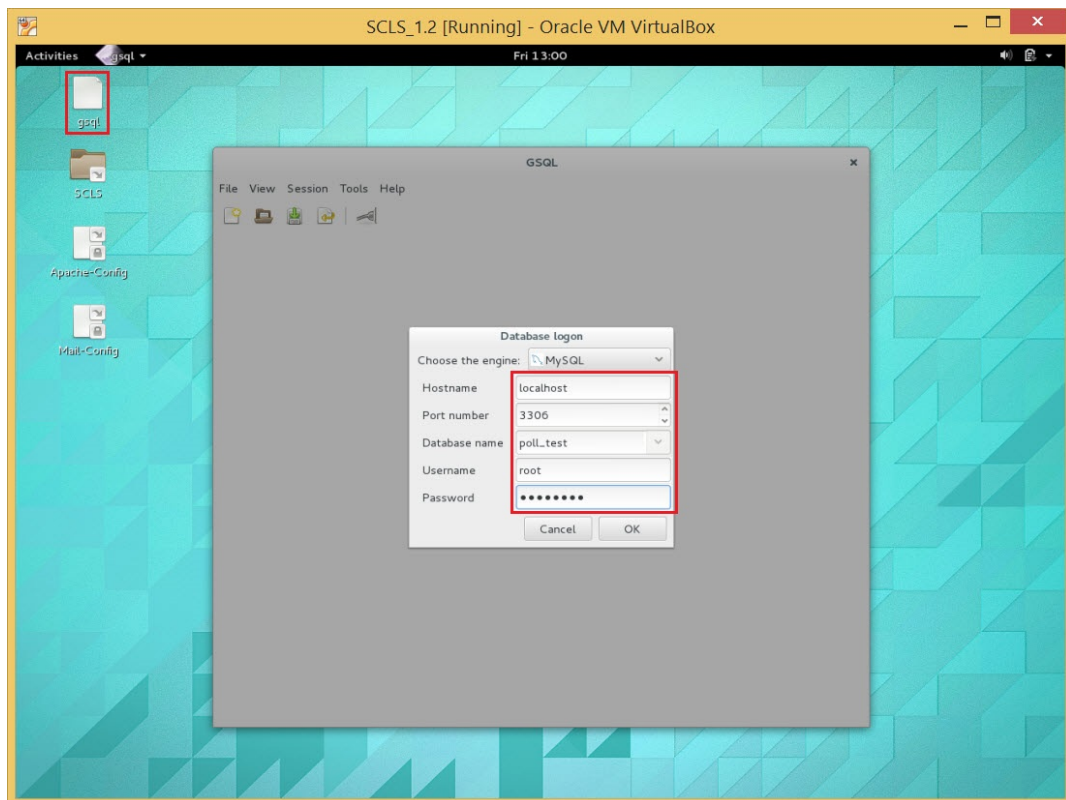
SCLS_1.2 [Running] - Oracle VM VirtualBox

Activities gsql ▾

Fri 13:00

gsql

SCLS

Apache-Config

Mail-Config

GSQL

File View Session Tools Help

Database logon

Choose the engine: MySQL

Hostname localhost

Port number 3306

Database name poll_test

Username root

Password ••••••••

Cancel OK